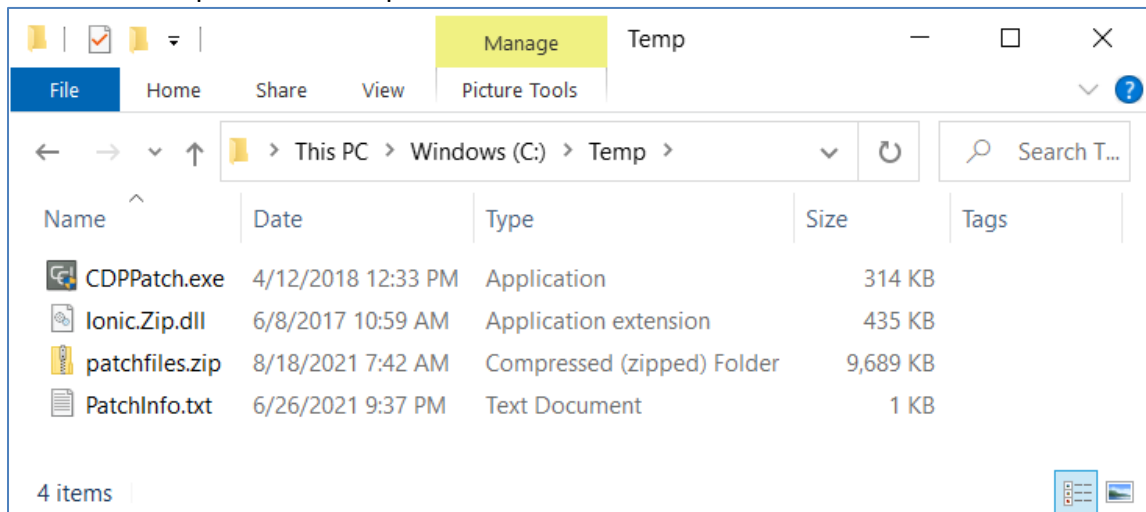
Manage

Temp

File

Home

Share

View

Picture Tools

This PC > Windows (C:) > Temp >

Search T...

| Name | Date | Type | Size | Tags |
|---|---|---|---|---|
| CDPPatch.exe | 4/12/2018 12:33 PM | Application | 314 KB | |
| Ionic.Zip.dll | 6/8/2017 10:59 AM | Application extension | 435 KB | |
| patchfiles.zip | 8/18/2021 7:42 AM | Compressed (zipped) Folder | 9,689 KB | |
| PatchInfo.txt | 6/26/2021 9:37 PM | Text Document | 1 KB | |

4 items